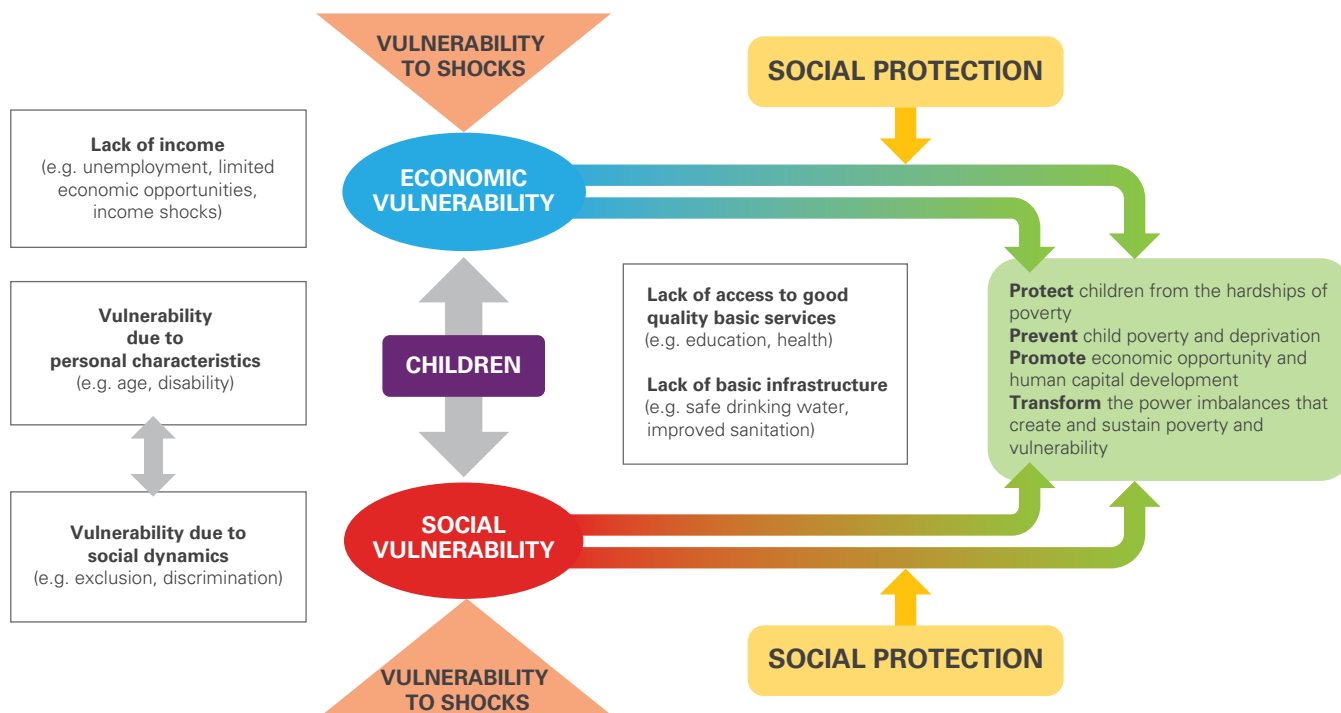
VULNERABILITY TO SHOCKS

SOCIAL PROTECTION

**Lack of income**
(e.g. unemployment, limited economic opportunities, income shocks)

ECONOMIC VULNERABILITY

**Vulnerability due to personal characteristics**
(e.g. age, disability)

CHILDREN

**Lack of access to good quality basic services**
(e.g. education, health)

**Lack of basic infrastructure**
(e.g. safe drinking water, improved sanitation)

**Protect** children from the hardships of poverty
**Prevent** child poverty and deprivation
**Promote** economic opportunity and human capital development
**Transform** the power imbalances that create and sustain poverty and vulnerability

**Vulnerability due to social dynamics**
(e.g. exclusion, discrimination)

SOCIAL VULNERABILITY

SOCIAL PROTECTION

VULNERABILITY TO SHOCKS